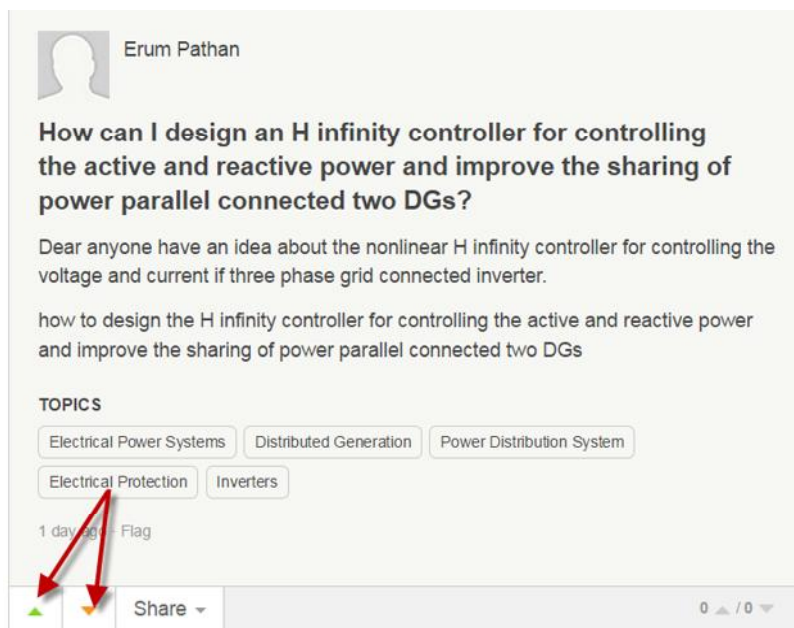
Erum Pathan

How can I design an H infinity controller for controlling the active and reactive power and improve the sharing of power parallel connected two DGs?

Dear anyone have an idea about the nonlinear H infinity controller for controlling the voltage and current if three phase grid connected inverter.

how to design the H infinity controller for controlling the active and reactive power and improve the sharing of power parallel connected two DGs

TOPICS

Electrical Power Systems
Distributed Generation
Power Distribution System
Electrical Protection
Inverters

1 day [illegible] Flag

Share

0 / 0